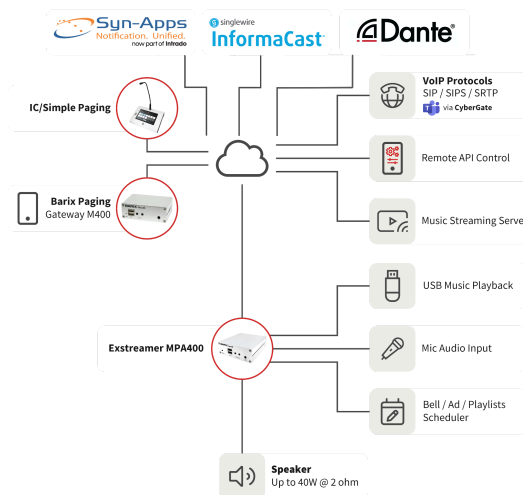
Syn-Apps
Notification. Unified.
now part of Intrado

singlewire
InformaCast

Dante

IC/Simple Paging

VoIP Protocols
SIP / SIPS / SRTP
via CyberGate

Remote API Control

Barix Paging
Gateway M400

Music Streaming Serve

USB Music Playback

Exstreamer MPA400

Mic Audio Input

Bell / Ad / Playlists
Scheduler

Speaker
Up to 40W @ 2 ohm